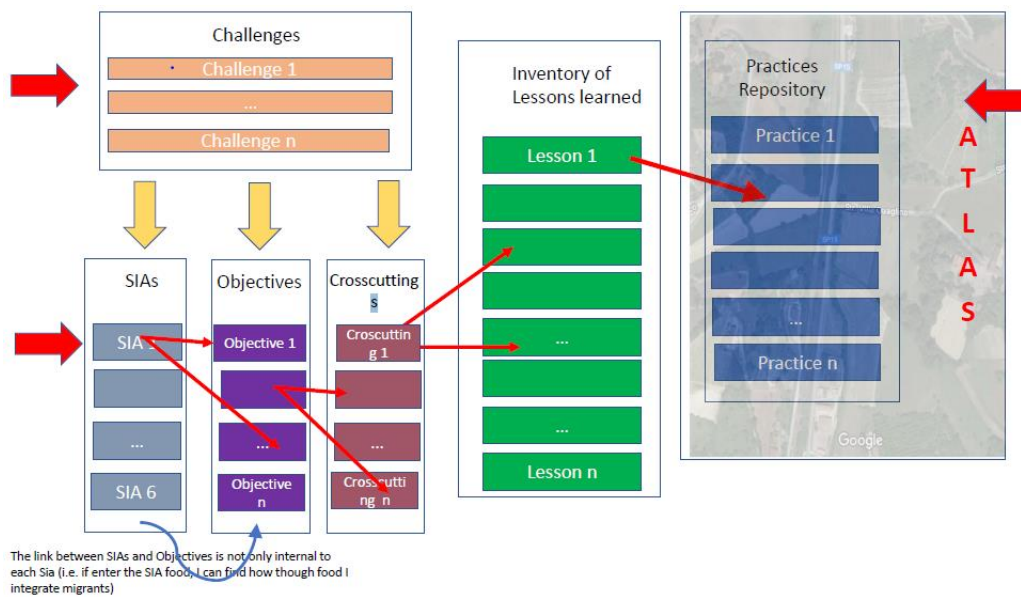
Challenges

Challenge 1

...

Challenge n

SIAs

SIA 1

...

SIA 6

Objectives

Objective 1

...

Objective n

Crosscuttings

Croscutting 1

...

Crosscutting n

Inventory of Lessons learned

Lesson 1

...

...

Lesson n

Practices Repository

Practice 1

...

Practice n

A T L A S

Google

The link between SIAs and Objectives is not only internal to each Sia (i.e. if enter the SIA food, I can find how though food I integrate migrants)